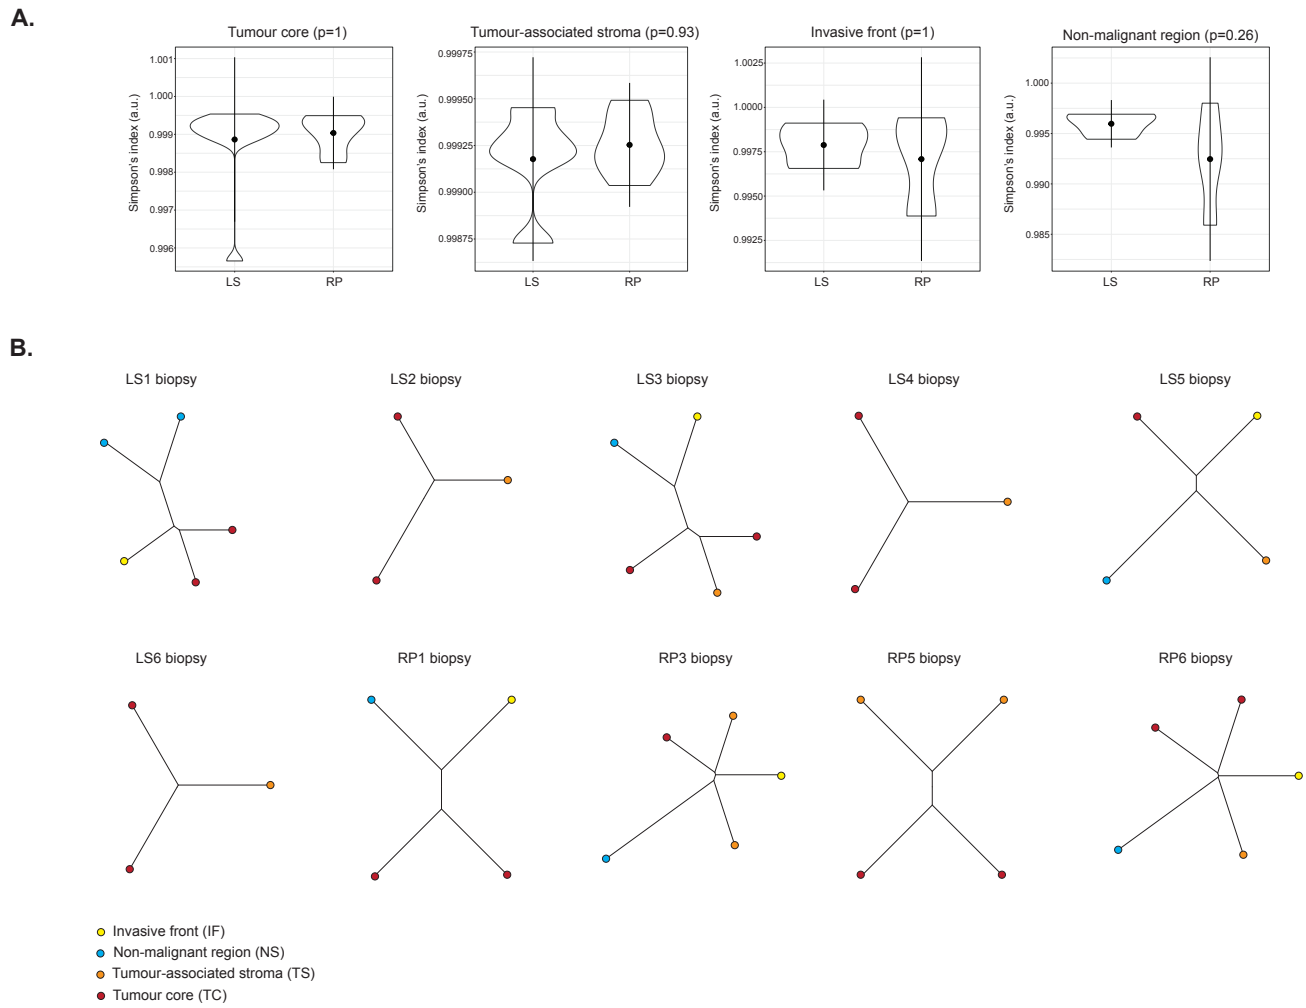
A.

Tumour core (p=1)

Simpson's index (a.u.)

1.001
1.000
0.999
0.998
0.997
0.996

LS RP

Tumour-associated stroma (p=0.93)

Simpson's index (a.u.)

0.99975
0.99950
0.99925
0.99900
0.99875

LS RP

Invasive front (p=1)

Simpson's index (a.u.)

1.0025
1.0000
0.9975
0.9950
0.9925

LS RP

Non-malignant region (p=0.26)

Simpson's index (a.u.)

1.000
0.995
0.990
0.985

LS RP

B.

LS1 biopsy

LS2 biopsy

LS3 biopsy

LS4 biopsy

LS5 biopsy

LS6 biopsy

RP1 biopsy

RP3 biopsy

RP5 biopsy

RP6 biopsy

Invasive front (IF)
Non-malignant region (NS)
Tumour-associated stroma (TS)
Tumour core (TC)